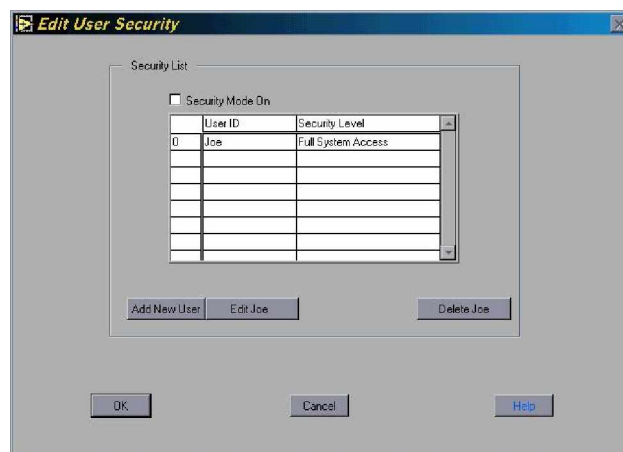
Edit User Security

Security List

Security Mode On

|   | User ID | Security Level |
|---|---|---|
| 0 | Joe | Full System Access |
|   |   |   |
|   |   |   |
|   |   |   |
|   |   |   |
|   |   |   |
|   |   |   |
|   |   |   |

Add New User

Edit Joe

Delete Joe

OK

Cancel

Help